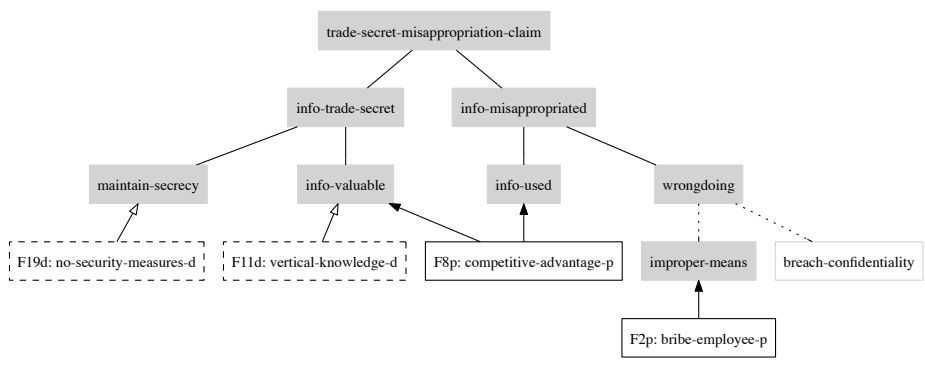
trade-secret-misappropriation-claim

info-trade-secret

info-misappropriated

maintain-secrecy

info-valuable

info-used

wrongdoing

F19d: no-security-measures-d

F11d: vertical-knowledge-d

F8p: competitive-advantage-p

improper-means

breach-confidentiality

F2p: bribe-employee-p